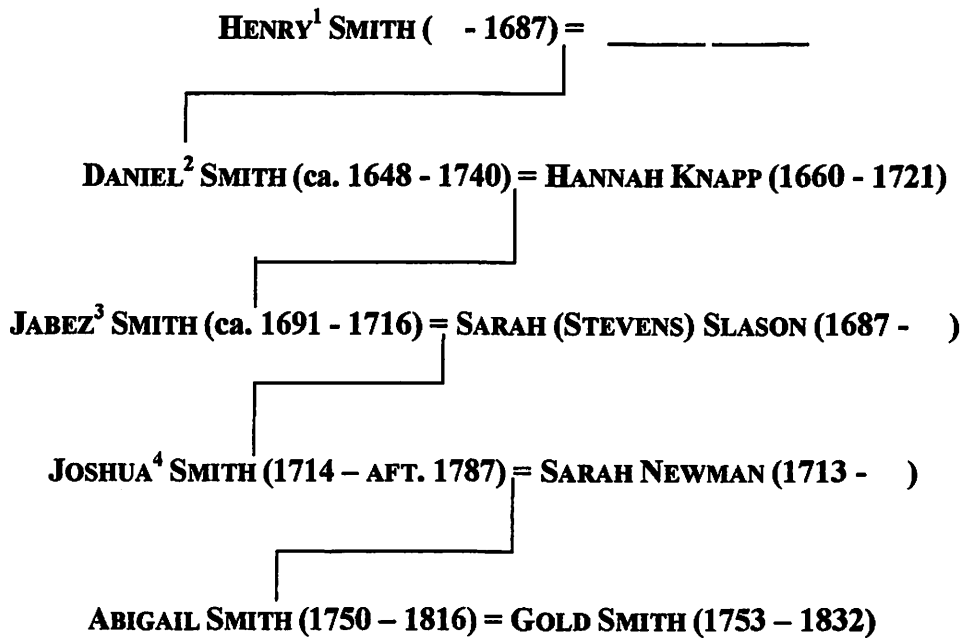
HENRY$^1$ SMITH ( - 1687) = _____ _____

DANIEL$^2$ SMITH (ca. 1648 - 1740) = HANNAH KNAPP (1660 - 1721)

JABEZ$^3$ SMITH (ca. 1691 - 1716) = SARAH (STEVENS) SLASON (1687 - )

JOSHUA$^4$ SMITH (1714 – AFT. 1787) = SARAH NEWMAN (1713 - )

ABIGAIL SMITH (1750 – 1816) = GOLD SMITH (1753 – 1832)